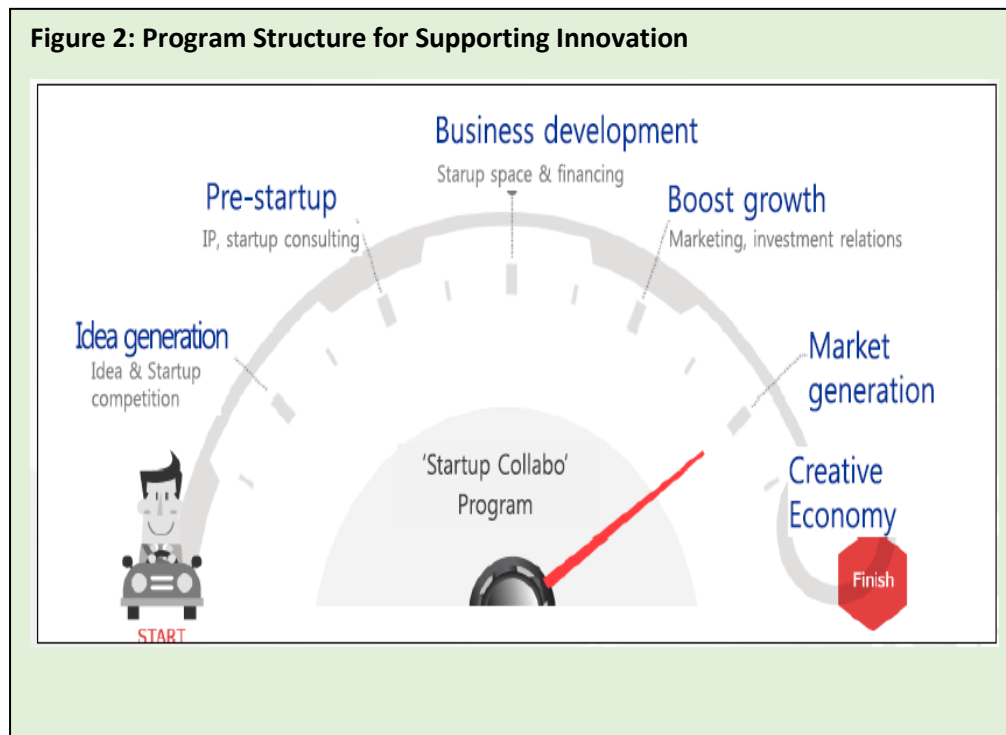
Figure 2: Program Structure for Supporting Innovation

Business development
Starup space & financing

Pre-startup
IP, startup consulting

Boost growth
Marketing, investment relations

Idea generation
Idea & Startup competition

Market generation

'Startup Collabo' Program

Creative Economy

Finish

START